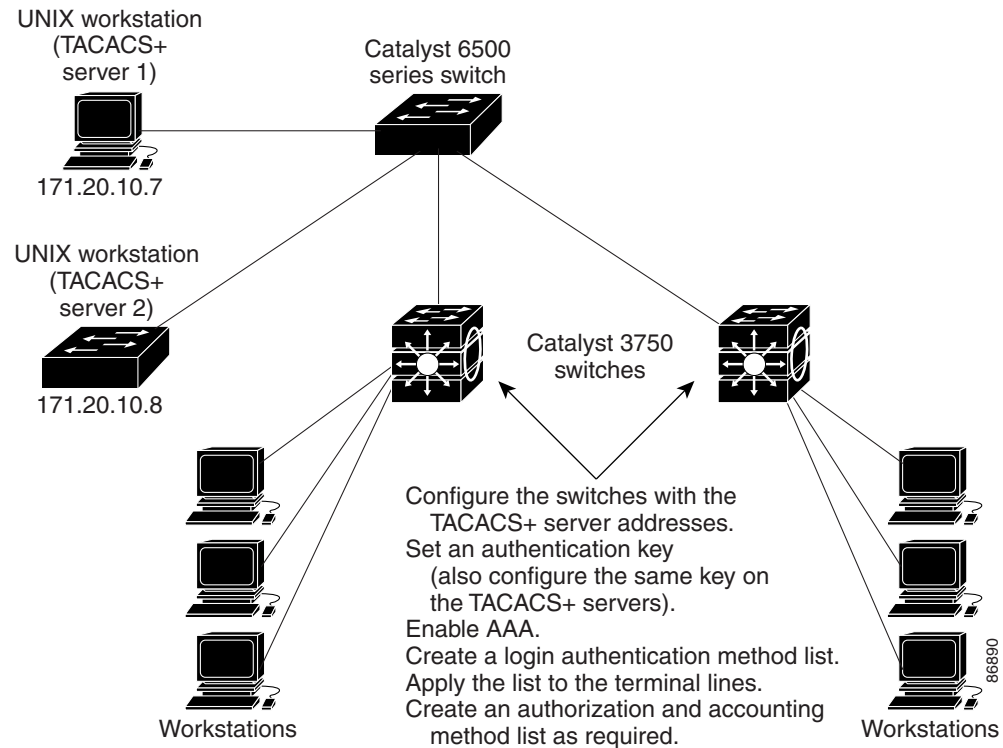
UNIX workstation (TACACS+ server 1)

Catalyst 6500 series switch

171.20.10.7

UNIX workstation (TACACS+ server 2)

171.20.10.8

Catalyst 3750 switches

Configure the switches with the TACACS+ server addresses.
Set an authentication key (also configure the same key on the TACACS+ servers).
Enable AAA.
Create a login authentication method list.
Apply the list to the terminal lines.
Create an authorization and accounting method list as required.

Workstations

Workstations

86890